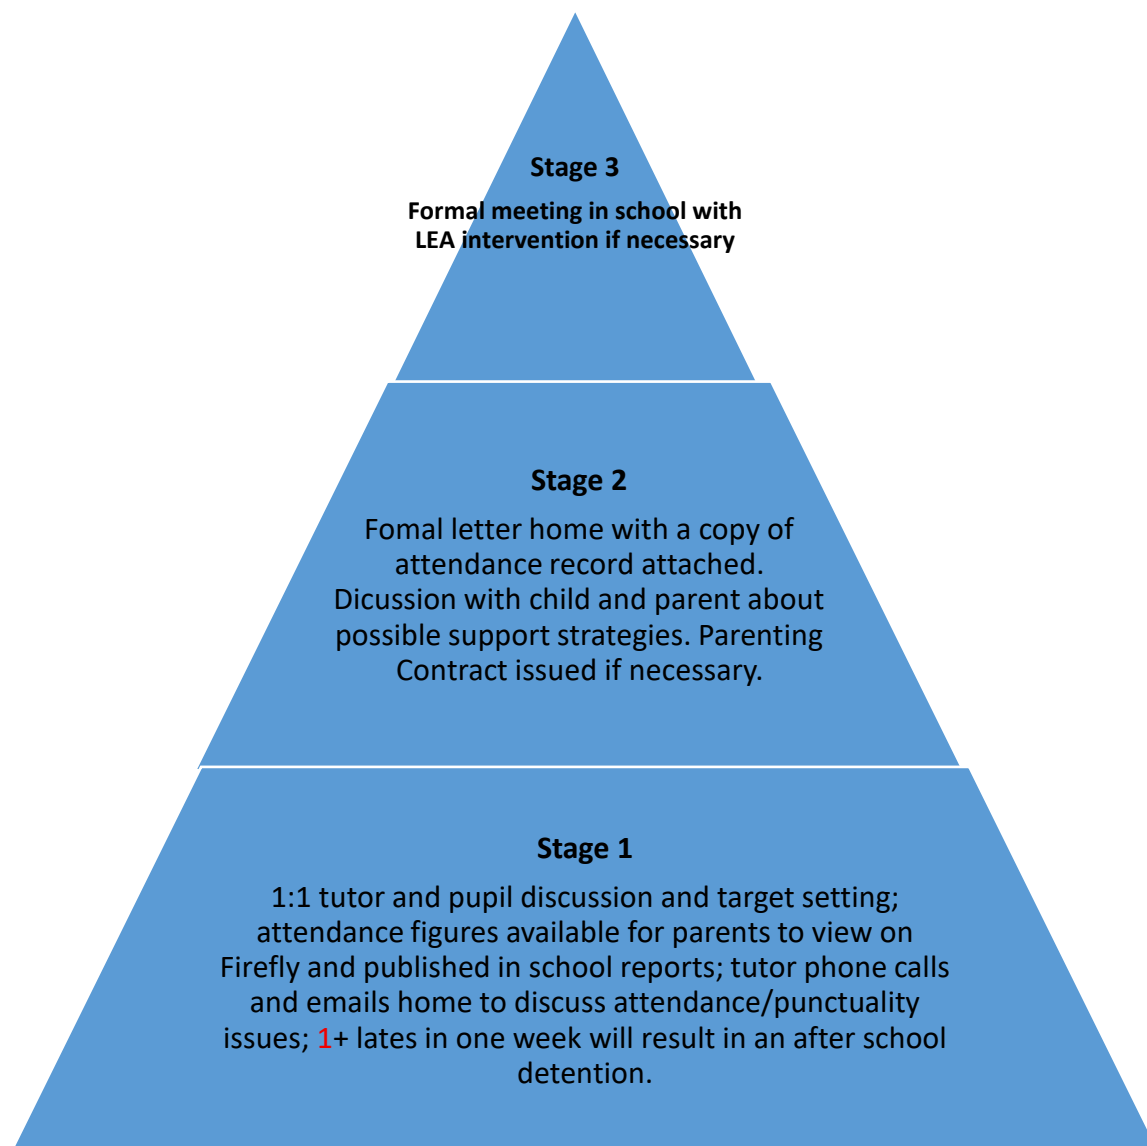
Stage 3

Formal meeting in school with LEA intervention if necessary

Stage 2

Fomal letter home with a copy of attendance record attached. Dicussion with child and parent about possible support strategies. Parenting Contract issued if necessary.

Stage 1

1:1 tutor and pupil discussion and target setting; attendance figures available for parents to view on Firefly and published in school reports; tutor phone calls and emails home to discuss attendance/punctuality issues; 1+ lates in one week will result in an after school detention.